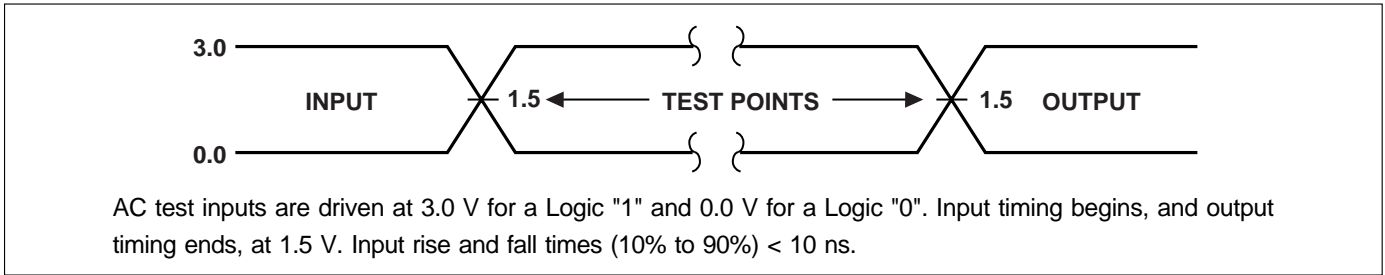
3.0

INPUT

1.5

TEST POINTS

1.5

OUTPUT

0.0

AC test inputs are driven at 3.0 V for a Logic "1" and 0.0 V for a Logic "0". Input timing begins, and output timing ends, at 1.5 V. Input rise and fall times (10% to 90%) < 10 ns.